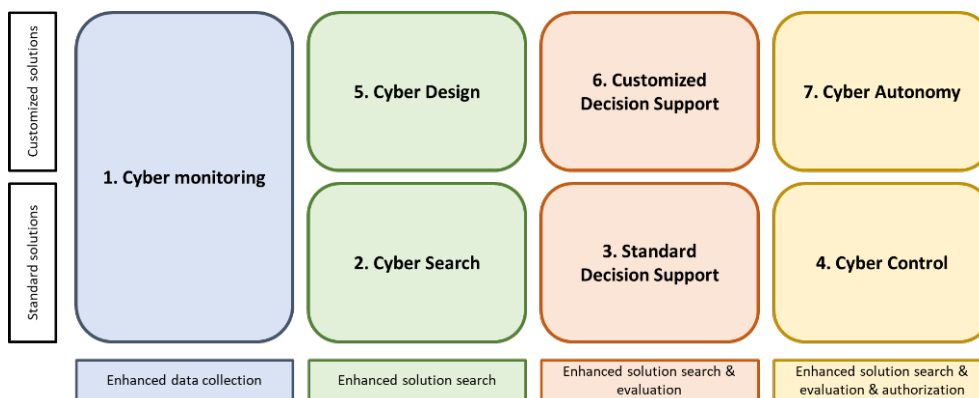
Customized solutions

Standard solutions

1. Cyber monitoring

5. Cyber Design

6. Customized Decision Support

7. Cyber Autonomy

2. Cyber Search

3. Standard Decision Support

4. Cyber Control

Enhanced data collection

Enhanced solution search

Enhanced solution search & evaluation

Enhanced solution search & evaluation & authorization